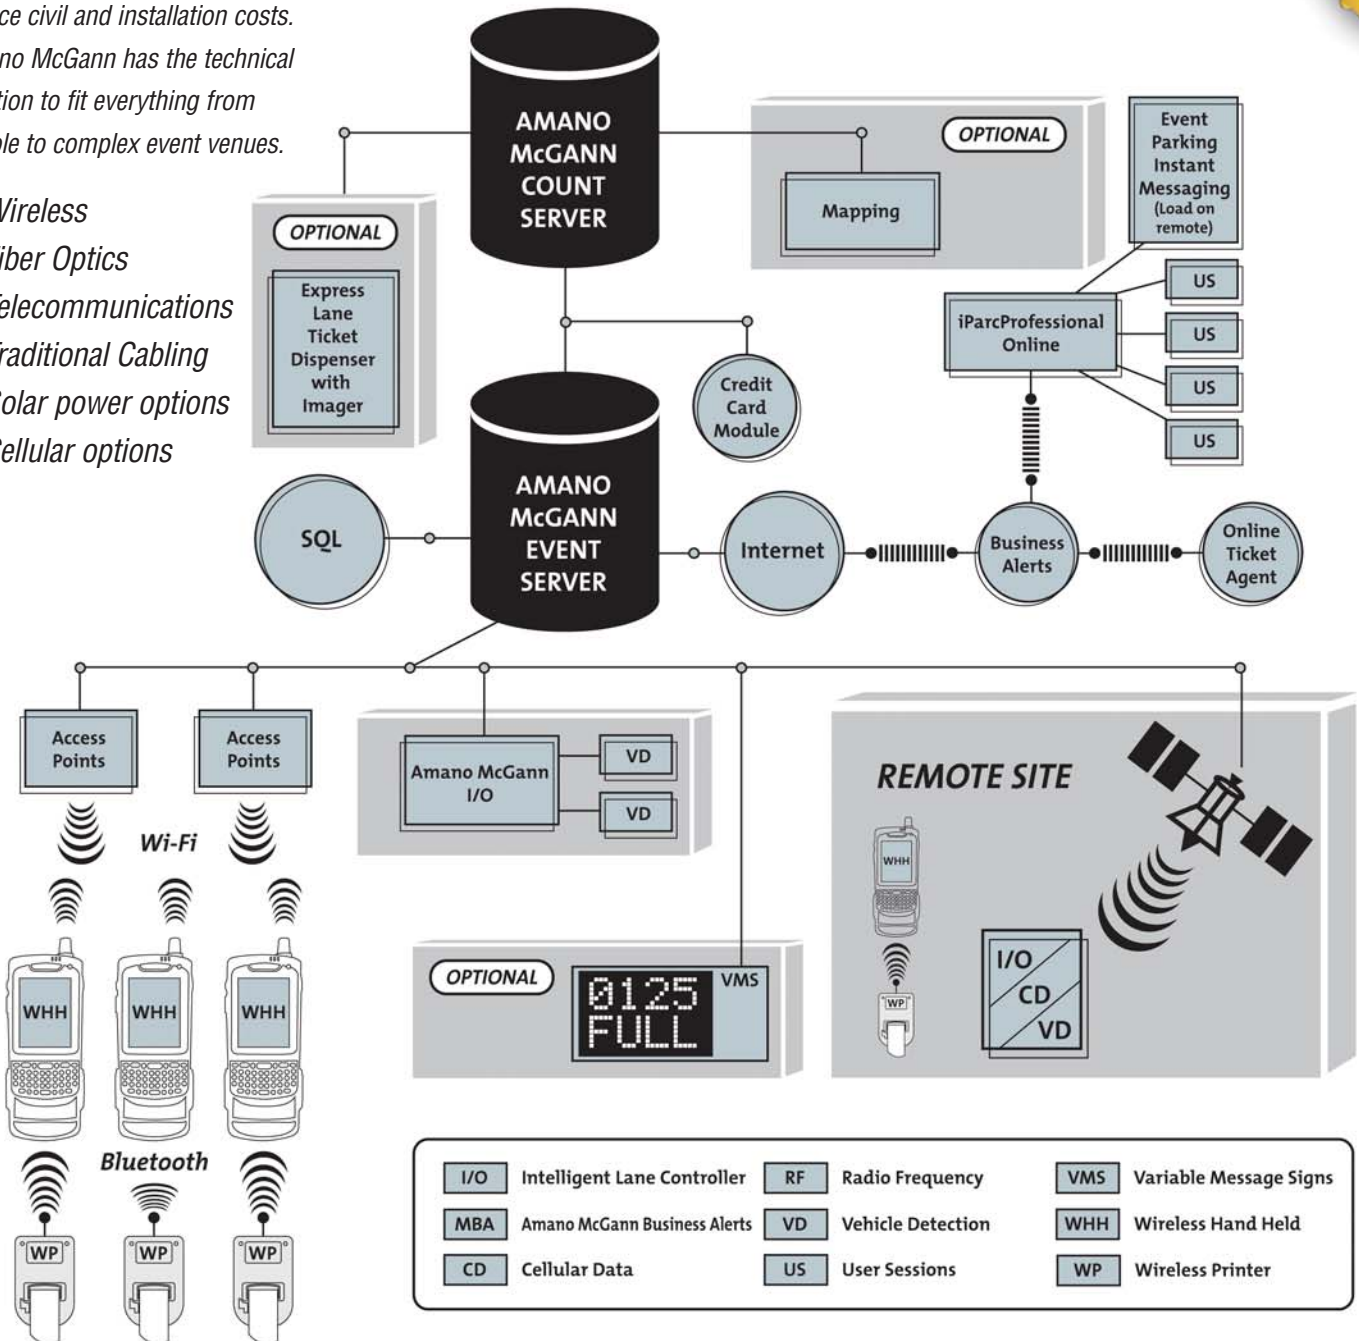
ce civil and installation costs. no McGann has the technical tion to fit everything from ple to complex event venues.

Wireless
iber Optics
elecommunications
raditional Cabling
olar power options
ellular options

AMANO McGANN COUNT SERVER

OPTIONAL

Mapping

Event Parking Instant Messaging (Load on remote)

OPTIONAL

Express Lane Ticket Dispenser with Imager

US

iParcProfessional Online

US

US

Credit Card Module

US

AMANO McGANN EVENT SERVER

SQL

Internet

Business Alerts

Online Ticket Agent

Access Points

Access Points

Amano McGann I/O

VD

VD

REMOTE SITE

Wi-Fi

WHH

WHH

WHH

WHH

OPTIONAL

0125 FULL

VMS

WP

I/O

CD

VD

Bluetooth

WP

WP

WP

| I/O | Intelligent Lane Controller | RF | Radio Frequency | VMS | Variable Message Signs |
|---|---|---|---|---|---|
| MBA | Amano McGann Business Alerts | VD | Vehicle Detection | WHH | Wireless Hand Held |
| CD | Cellular Data | US | User Sessions | WP | Wireless Printer |